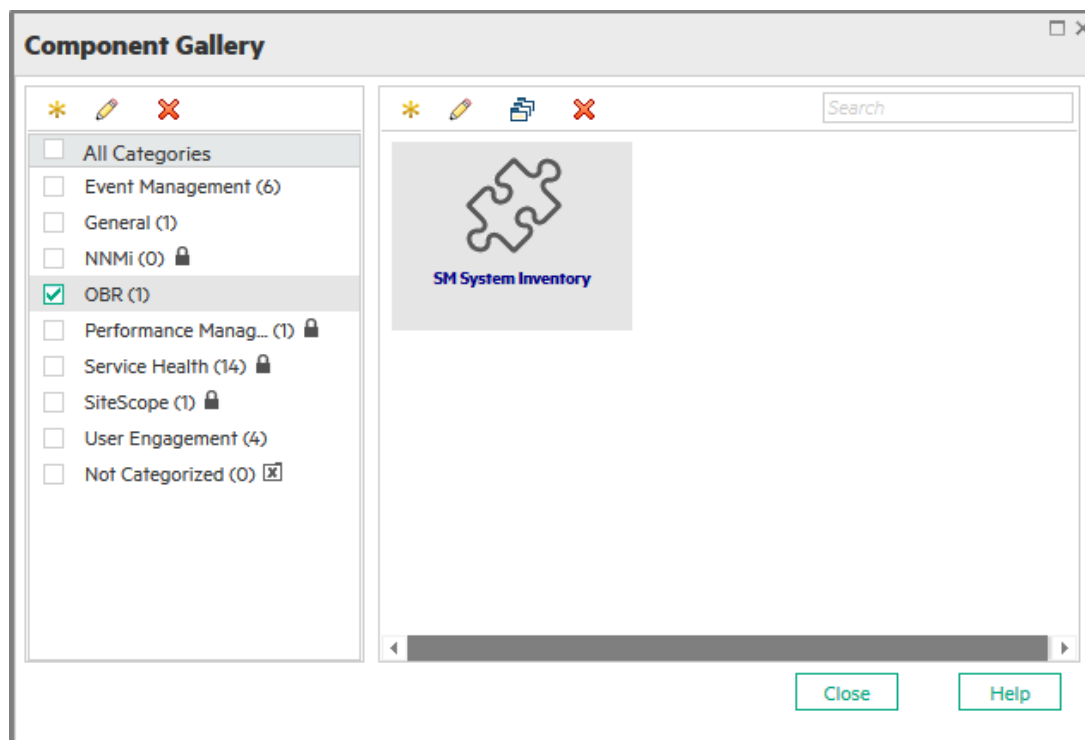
Component Gallery

All Categories
Event Management (6)
General (1)
NNMi (0)
OBR (1)
Performance Manag... (1)
Service Health (14)
SiteScope (1)
User Engagement (4)
Not Categorized (0)

Search

SM System Inventory

Close
Help